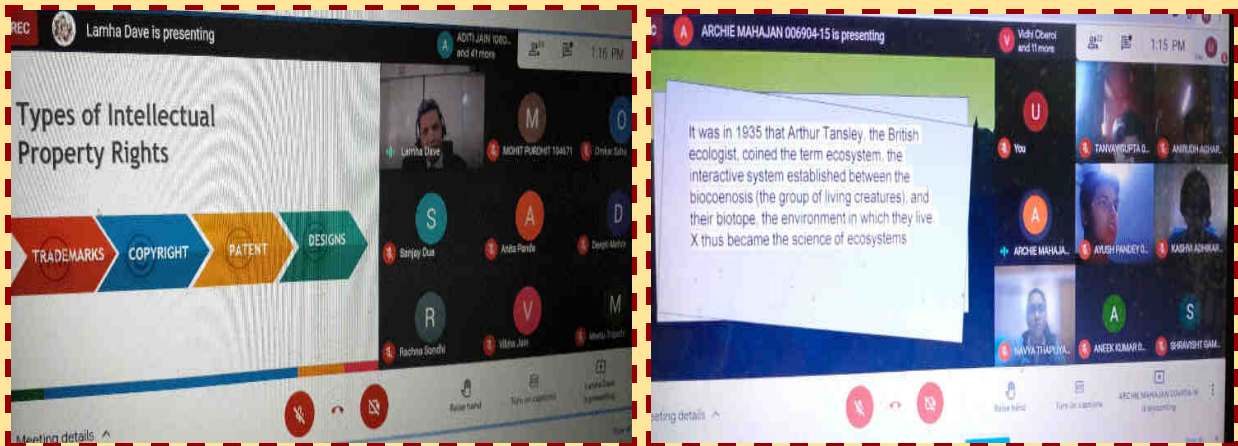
REC Lamha Dave is presenting

ADITI JAIN 1080... and 41 more

1:16 PM

Types of Intellectual Property Rights

TRADEMARKS COPYRIGHT PATENT DESIGNS

Lamha Dave

MOHIT PUROHIT 104671

Omkar Sahu

Sanjay Dua

Anita Pande

Deepti Mehra

Rachna Sondhi

Vibha Jain

Meetu Tripathi

Raise hand

Turn on captions

Lamha Dave is presenting

Meeting details

ARCHIE MAHAJAN 006904-15 is presenting

Vidhi Oberoi and 11 more

1:15 PM

It was in 1935 that Arthur Tansley, the British ecologist, coined the term ecosystem, the interactive system established between the biocoenosis (the group of living creatures), and their biotope, the environment in which they live X thus became the science of ecosystems

You

TANVAYGUPTA 0...

ANIRUDH AGHAR...

ARCHIE MAHAJA...

AYUSH PANDEY 0...

KASHVI ADHIKAR...

NAVYA THAPLIYA...

ANEEK KUMAR 0...

SHRAVISHT GAM...

Raise hand

Turn on captions

ARCHIE MAHAJAN 006904-15 is presenting

Meeting details